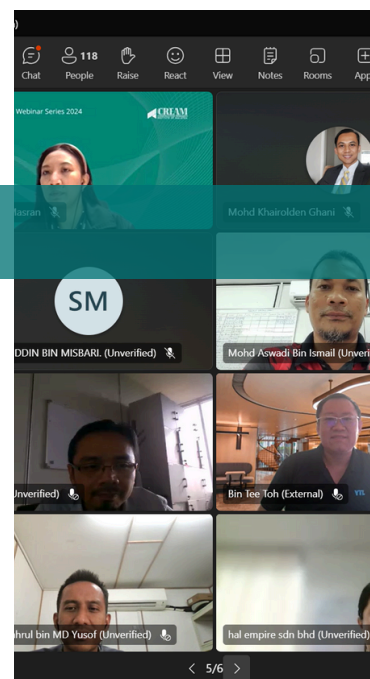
Chat
118
People
Raise
React
View
Notes
Rooms
App

Webinar Series 2024
CREAM

Masran
Mohd Khairolden Ghani

SM
DDIN BIN MISBARI. (Unverified)
Mohd Aswadi Bin Ismail (Unveri

Unverified)
Bin Tee Toh (External)

hrul bin MD Yusof (Unverified)
hal empire sdn bhd (Unverified)

5/6